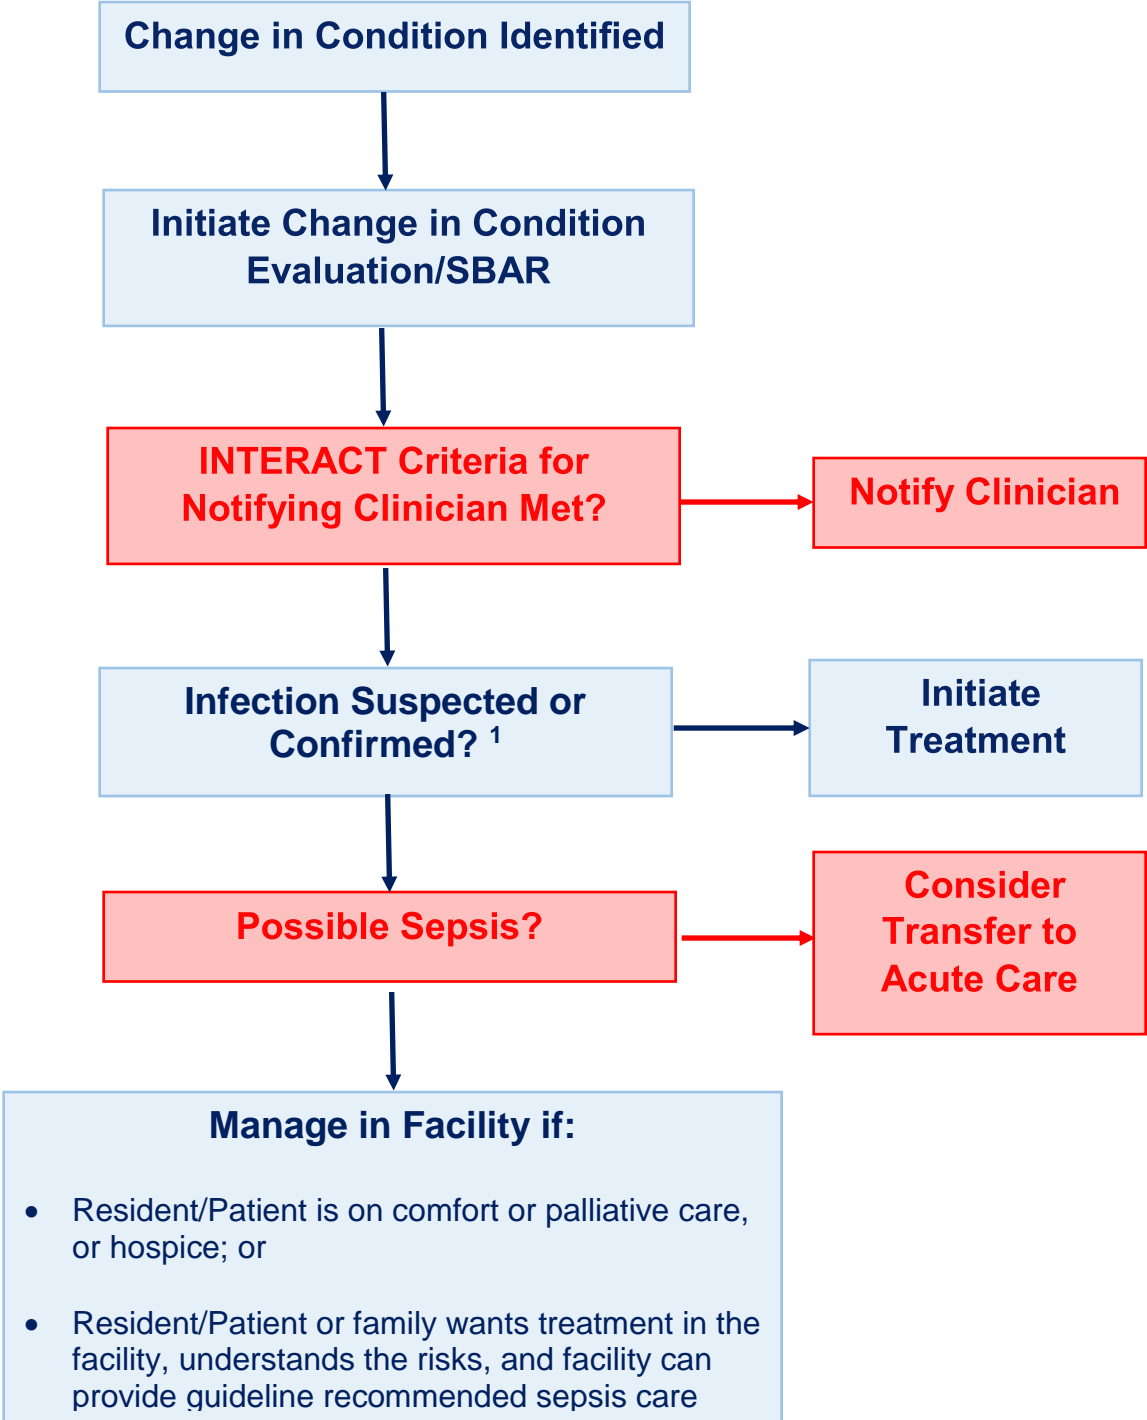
Change in Condition Identified

Initiate Change in Condition Evaluation/SBAR

INTERACT Criteria for Notifying Clinician Met?

Notify Clinician

Infection Suspected or Confirmed? $^1$

Initiate Treatment

Possible Sepsis?

Consider Transfer to Acute Care

Manage in Facility if:

- Resident/Patient is on comfort or palliative care, or hospice; or

- Resident/Patient or family wants treatment in the facility, understands the risks, and facility can provide guideline recommended sepsis care